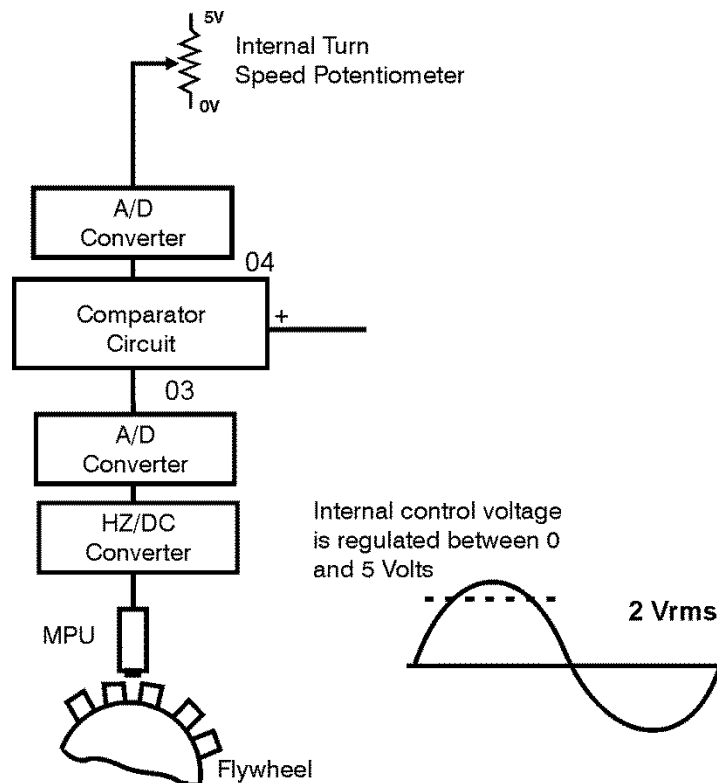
5V

0V

Internal Turn Speed Potentiometer

A/D Converter

04

Comparator Circuit

+

03

A/D Converter

HZ/DC Converter

MPU

Flywheel

Internal control voltage is regulated between 0 and 5 Volts

2 Vrms